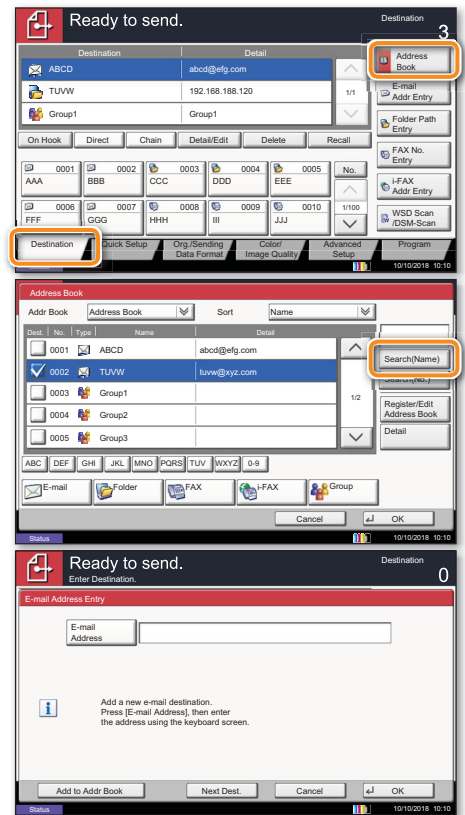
Ready to send.

Destination
3

| Destination | Detail |
|---|---|
| ABCD | abcd@efg.com |
| TUVW | 192.168.188.120 |
| Group1 | Group1 |

1/1

Address Book
E-mail Addr Entry
Folder Path Entry
FAX No. Entry
i-FAX Addr Entry
WSD Scan /DSM-Scan

On Hook | Direct | Chain | Detail/Edit | Delete | Recall

0001 AAA
0002 BBB
0003 CCC
0004 DDD
0005 EEE
0006 FFF
0007 GGG
0008 HHH
0009 III
0010 JJJ

No.
1/100

Destination | Quick Setup | Org./Sending Data Format | Color/ Image Quality | Advanced Setup | Program

10/10/2018 10:10

Address Book
Addr Book | Address Book | Sort | Name

| Dest. | No. | Type | Name | Detail |
|---|---|---|---|---|
| | 0001 | | ABCD | abcd@efg.com |
| ✓ | 0002 | | TUVW | tuvw@xyz.com |
| | 0003 | | Group1 | |
| | 0004 | | Group2 | |
| | 0005 | | Group3 | |

1/2

Search(Name)
Search(No.)
Register/Edit Address Book
Detail

ABC DEF GHI JKL MNO PQRS TUV WXYZ 0-9

E-mail | Folder | FAX | i-FAX | Group

Cancel | OK

Status
10/10/2018 10:10

Ready to send.
Enter Destination.

Destination
0

E-mail Address Entry

E-mail Address

Add a new e-mail destination.
Press [E-mail Address], then enter the address using the keyboard screen.

Add to Addr Book | Next Dest. | Cancel | OK

Status
10/10/2018 10:10